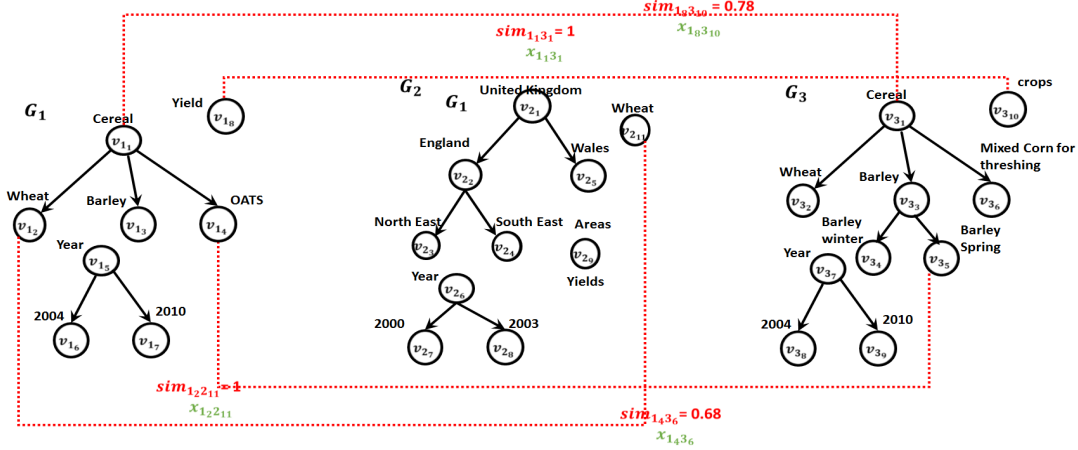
$sim_{1_8 3_{10}} = 0.78$
$sim_{1_1 3_1} = 1$
$x_{1_8 3_{10}}$
$x_{1_1 3_1}$

$G_2$
$G_1$
$G_1$
$G_3$

Yield $v_{1_8}$
crops $v_{3_{10}}$

Cereal $v_{1_1}$
Wheat $v_{1_2}$
Barley $v_{1_3}$
OATS $v_{1_4}$
Year $v_{1_5}$
2004 $v_{1_6}$
2010 $v_{1_7}$

United Kingdom $v_{2_1}$
England $v_{2_2}$
Wales $v_{2_5}$
North East $v_{2_3}$
South East $v_{2_4}$
Areas $v_{2_9}$
Yields
Wheat $v_{2_{11}}$
Year $v_{2_6}$
2000 $v_{2_7}$
2003 $v_{2_8}$

Cereal $v_{3_1}$
Wheat $v_{3_2}$
Barley $v_{3_3}$
Mixed Corn for threshing $v_{3_6}$
Barley winter $v_{3_4}$
Barley Spring $v_{3_5}$
Year $v_{3_7}$
2004 $v_{3_8}$
2010 $v_{3_9}$

$sim_{1_2 2_{11}} = 1$
$x_{1_2 2_{11}}$
$sim_{1_4 3_6} = 0.68$
$x_{1_4 3_6}$